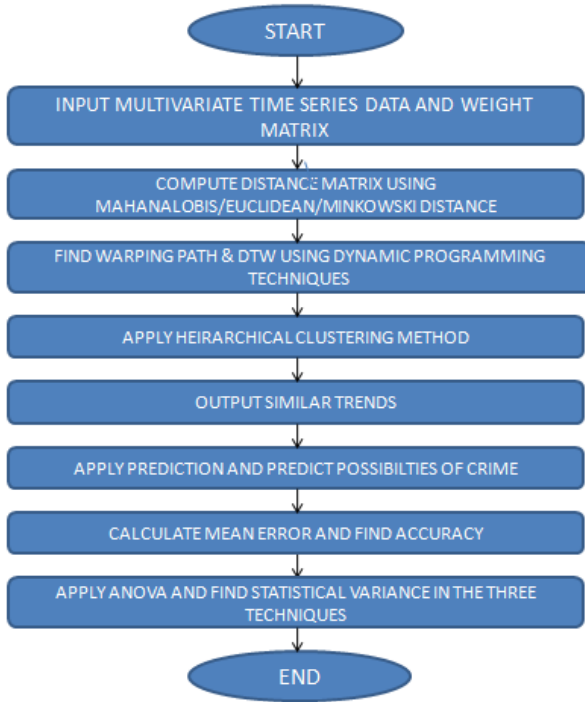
START

INPUT MULTIVARIATE TIME SERIES DATA AND WEIGHT MATRIX

COMPUTE DISTANCE MATRIX USING MAHANALOBIS/EUCLIDEAN/MINKOWSKI DISTANCE

FIND WARPING PATH & DTW USING DYNAMIC PROGRAMMING TECHNIQUES

APPLY HEIRARCHICAL CLUSTERING METHOD

OUTPUT SIMILAR TRENDS

APPLY PREDICTION AND PREDICT POSSIBILTIES OF CRIME

CALCULATE MEAN ERROR AND FIND ACCURACY

APPLY ANOVA AND FIND STATISTICAL VARIANCE IN THE THREE TECHNIQUES

END